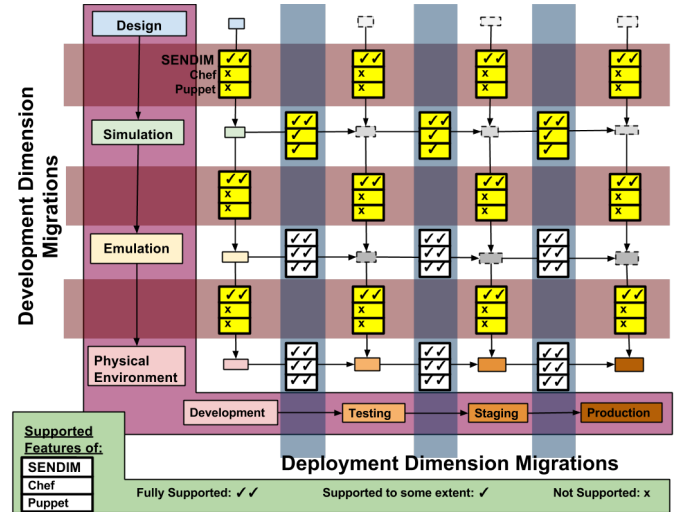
Development Dimension Migrations

Design

SENDIM
Chef
Puppet

Simulation

Emulation

Physical Environment

Development
Testing
Staging
Production

Deployment Dimension Migrations

Supported Features of:
SENDIM
Chef
Puppet

Fully Supported: ✓✓
Supported to some extent: ✓
Not Supported: x